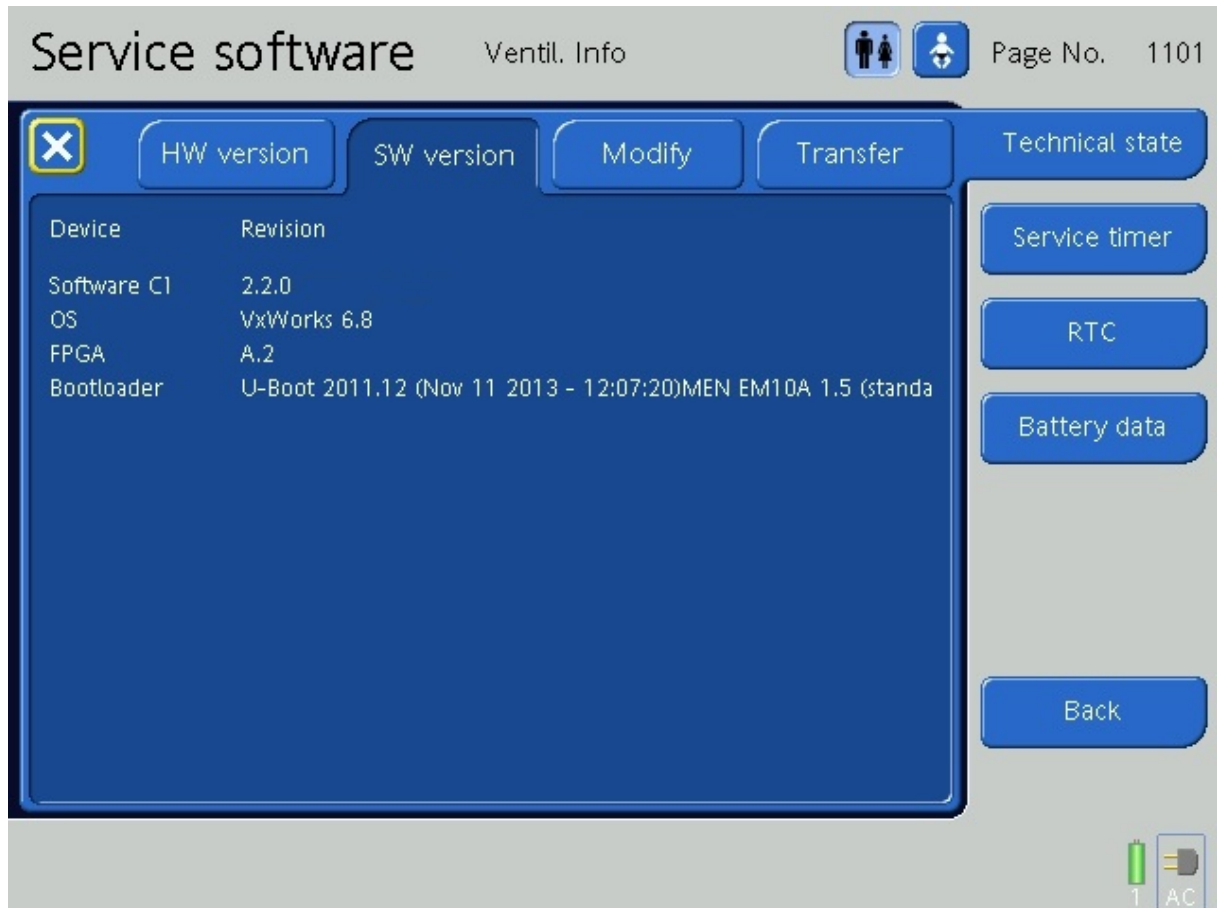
Service software Ventil. Info Page No. 1101

HW version SW version Modify Transfer

Technical state

| Device | Revision |
|---|---|
| Software C1 | 2.2.0 |
| OS | VxWorks 6.8 |
| FPGA | A.2 |
| Bootloader | U-Boot 2011.12 (Nov 11 2013 - 12:07:20)MEN EM10A 1.5 (standa |

Service timer

RTC

Battery data

Back

1 AC